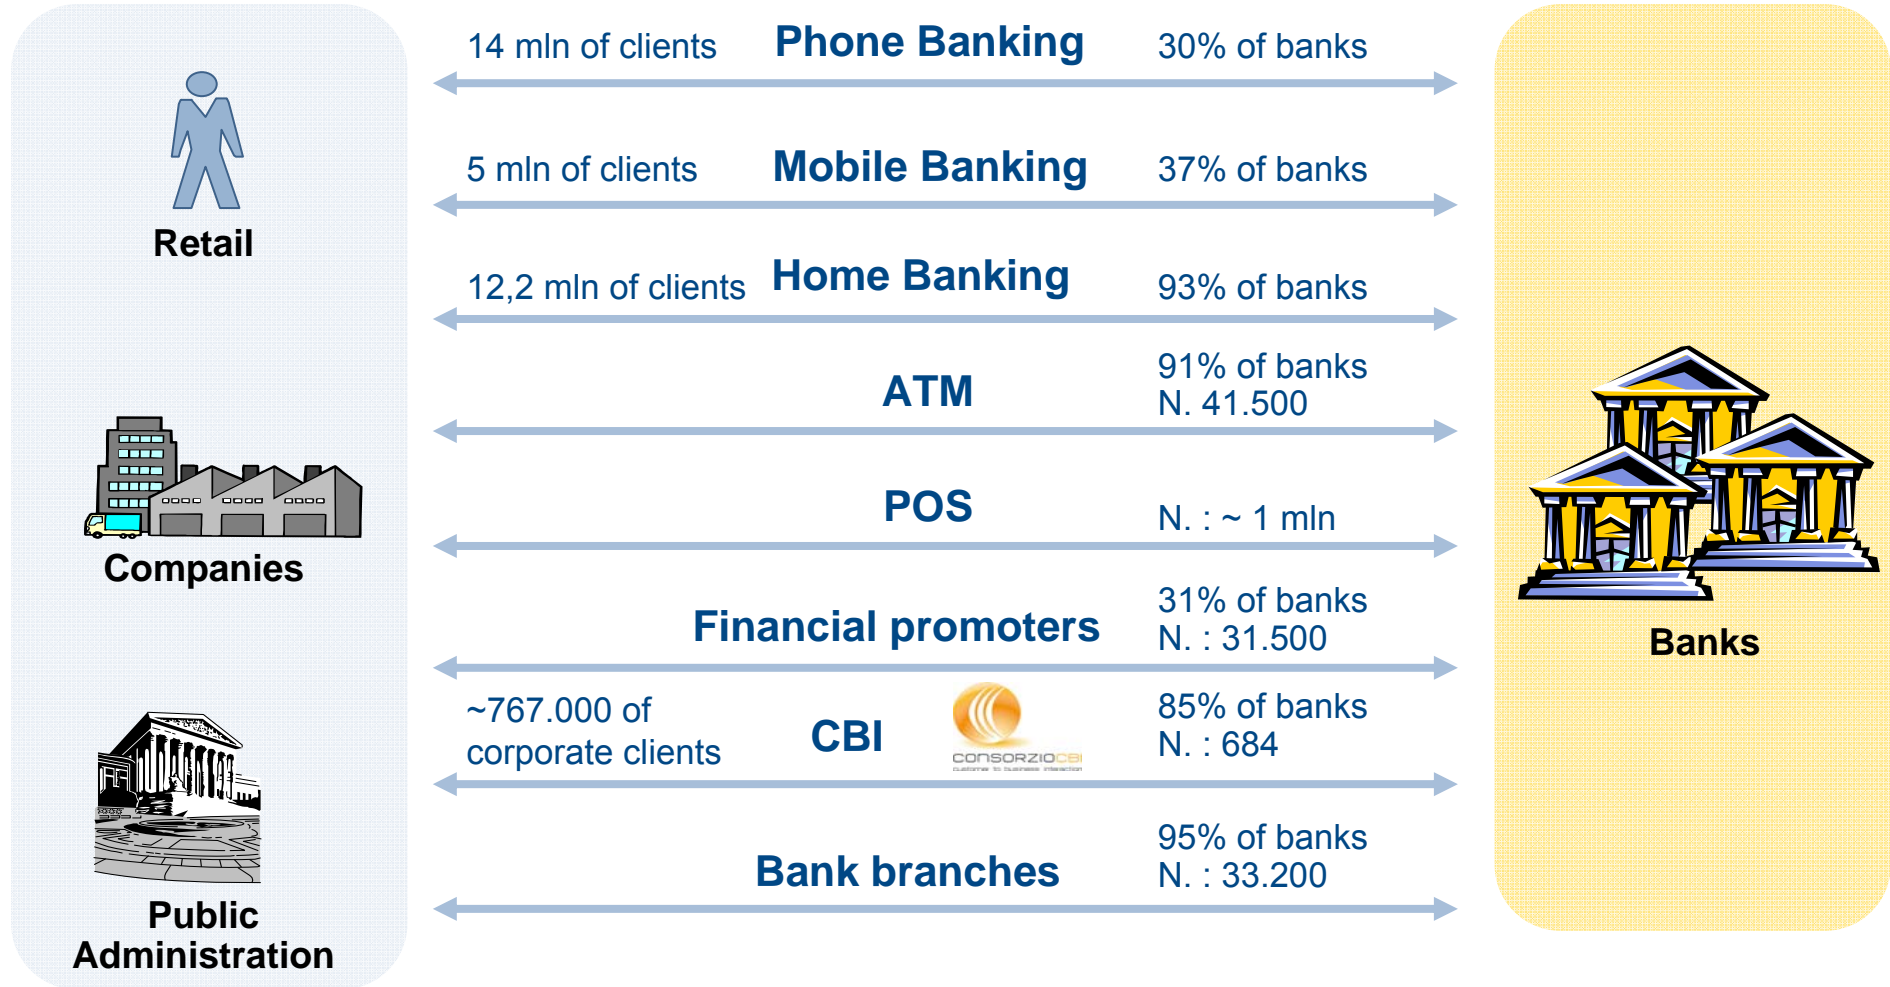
Retail

Companies

Public Administration

14 mln of clients Phone Banking 30% of banks

5 mln of clients Mobile Banking 37% of banks

12,2 mln of clients Home Banking 93% of banks

ATM 91% of banks N. 41.500

POS N. : ~ 1 mln

Financial promoters 31% of banks N. : 31.500

~767.000 of corporate clients CBI CONSORZIOCBI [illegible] 85% of banks N. : 684

Bank branches 95% of banks N. : 33.200

Banks